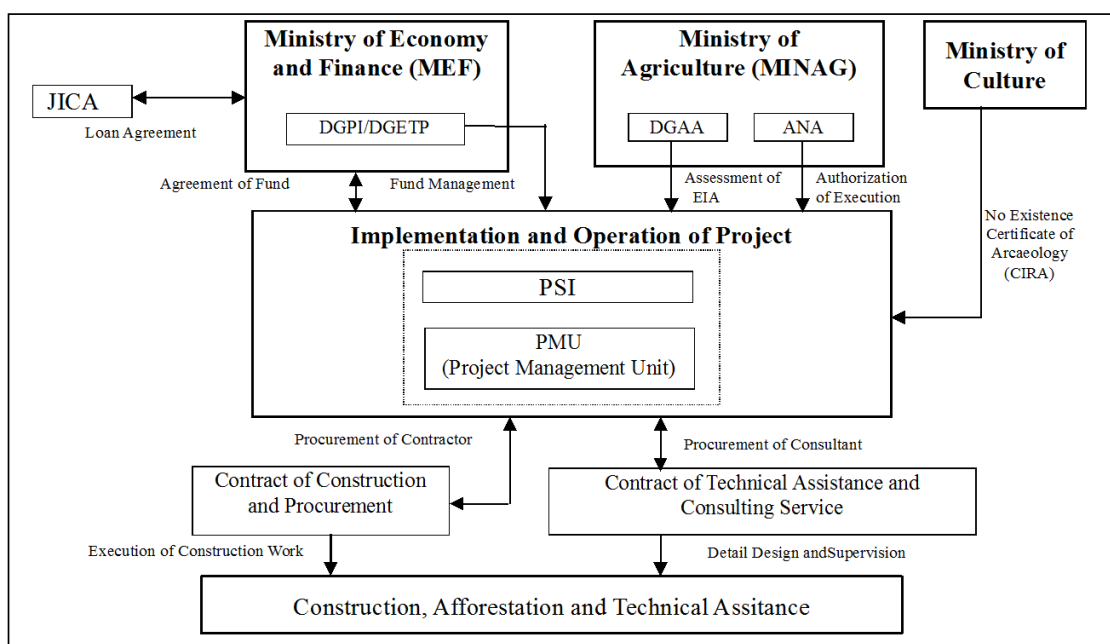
Ministry of Economy and Finance (MEF)

DGPI/DGETP

Ministry of Agriculture (MINAG)

DGAA

ANA

Ministry of Culture

JICA

Loan Agreement

Agreement of Fund

Fund Management

Assessment of EIA

Authorization of Execution

No Existence Certificate of Arcaeology (CIRA)

Implementation and Operation of Project

PSI

PMU (Project Management Unit)

Procurement of Contractor

Procurement of Consultant

Contract of Construction and Procurement

Contract of Technical Assistance and Consulting Service

Execution of Construction Work

Detail Design andSupervision

Construction, Afforestation and Technical Assitance